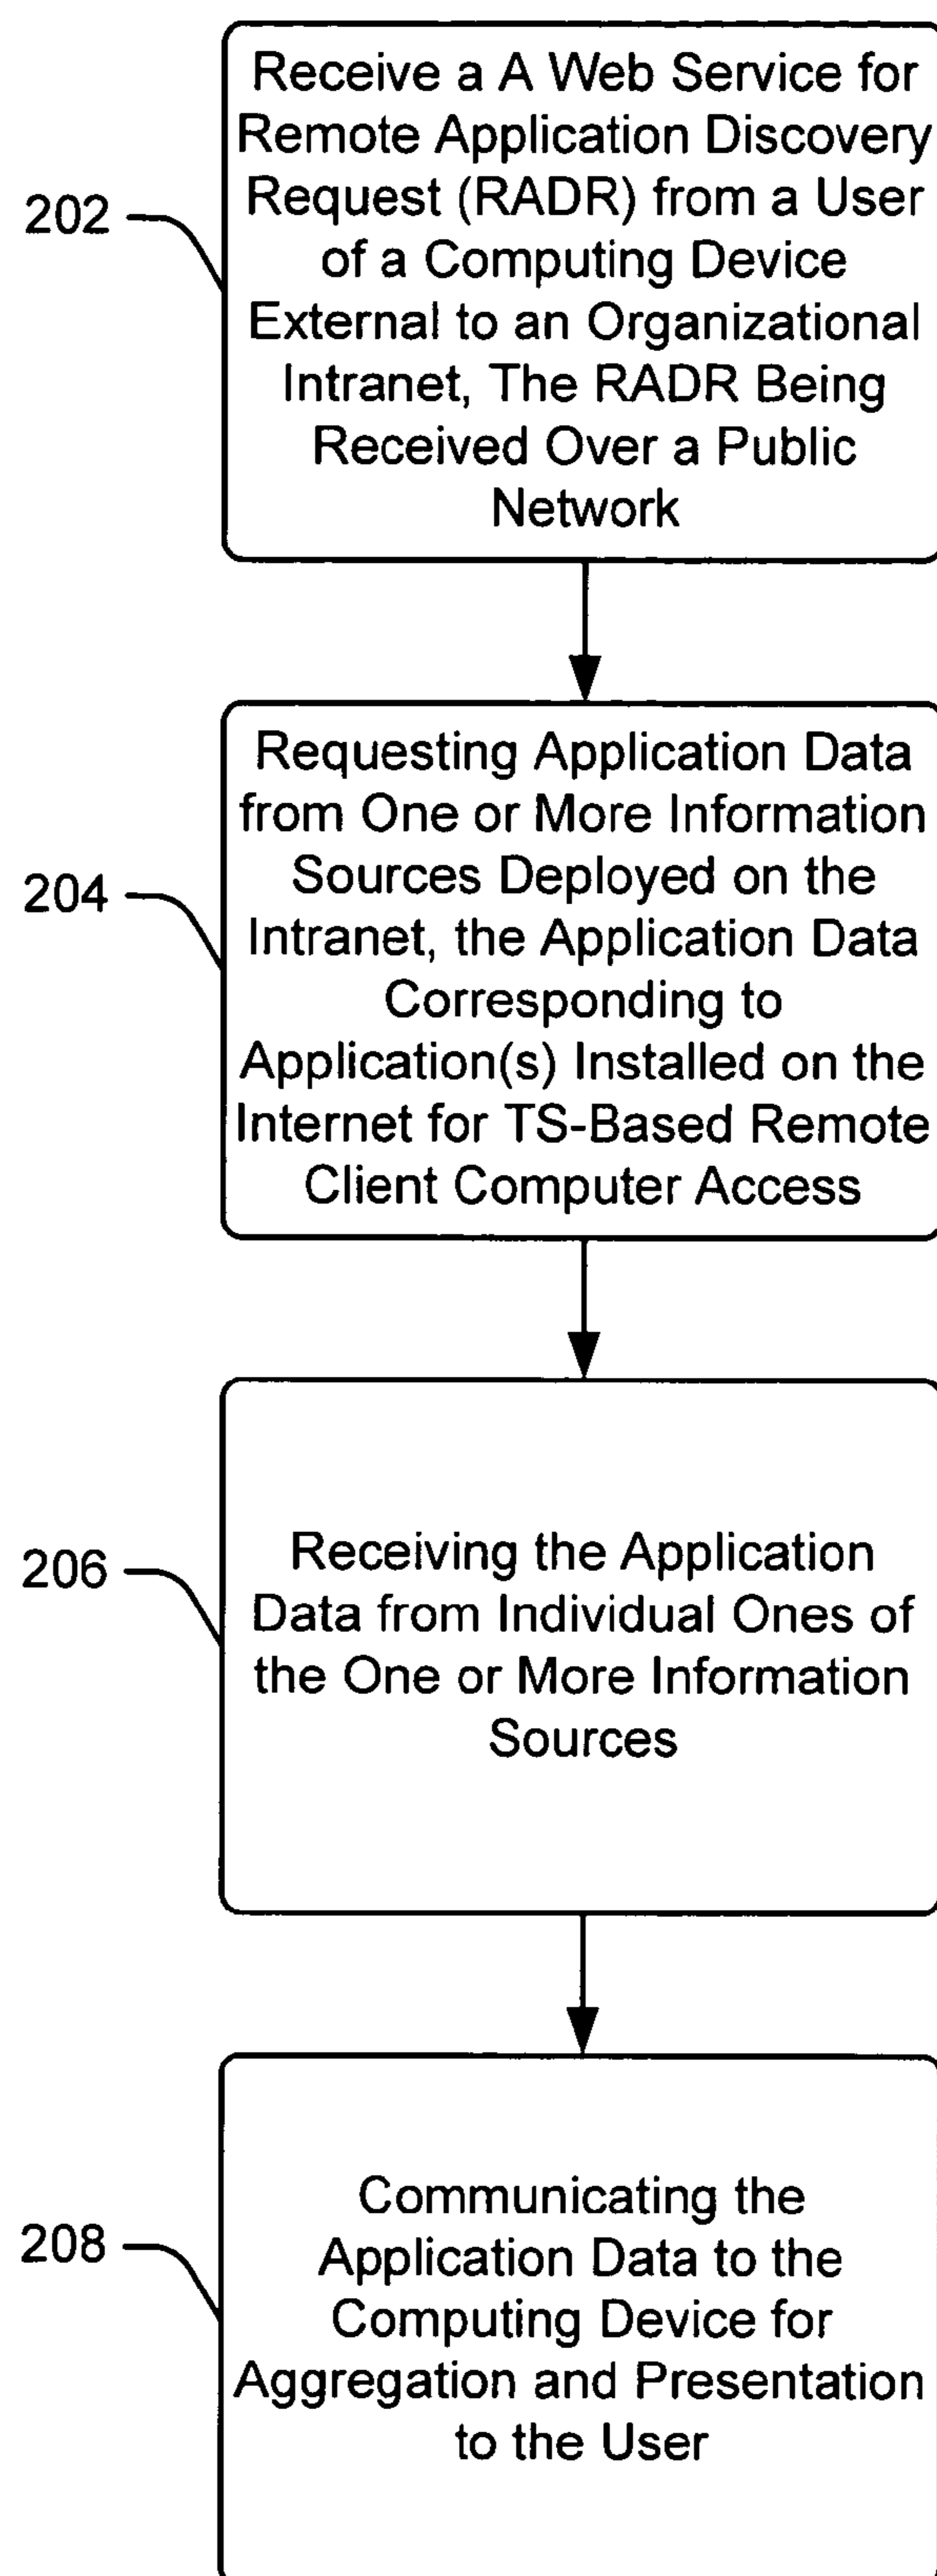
202

Receive a A Web Service for Remote Application Discovery Request (RADR) from a User of a Computing Device External to an Organizational Intranet, The RADR Being Received Over a Public Network

204

Requesting Application Data from One or More Information Sources Deployed on the Intranet, the Application Data Corresponding to Application(s) Installed on the Internet for TS-Based Remote Client Computer Access

206

Receiving the Application Data from Individual Ones of the One or More Information Sources

208

Communicating the Application Data to the Computing Device for Aggregation and Presentation to the User